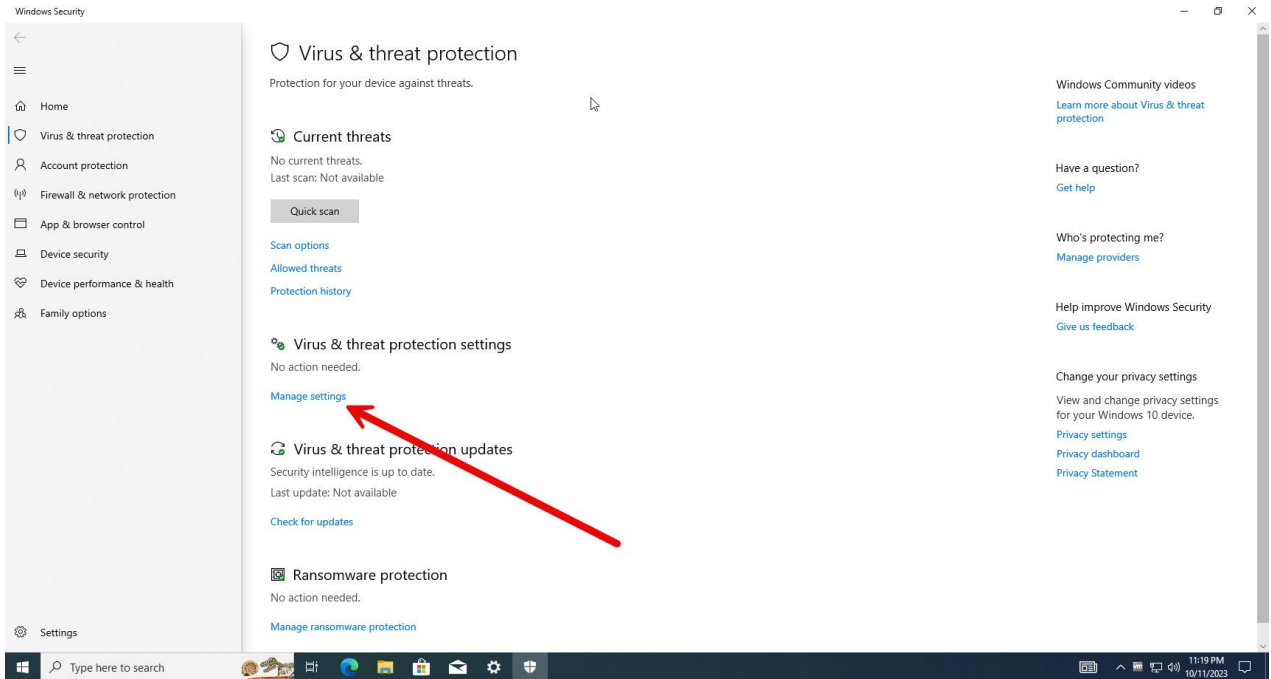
Windows Security

Home
Virus & threat protection
Account protection
Firewall & network protection
App & browser control
Device security
Device performance & health
Family options

Settings

Virus & threat protection

Protection for your device against threats.

Current threats

No current threats.
Last scan: Not available

Quick scan

Scan options
Allowed threats
Protection history

Virus & threat protection settings

No action needed.

Manage settings

Virus & threat protection updates

Security intelligence is up to date.
Last update: Not available

Check for updates

Ransomware protection

No action needed.

Manage ransomware protection

Windows Community videos
Learn more about Virus & threat protection

Have a question?
Get help

Who's protecting me?
Manage providers

Help improve Windows Security
Give us feedback

Change your privacy settings
View and change privacy settings for your Windows 10 device.
Privacy settings
Privacy dashboard
Privacy Statement

Type here to search

11:19 PM
10/11/2023